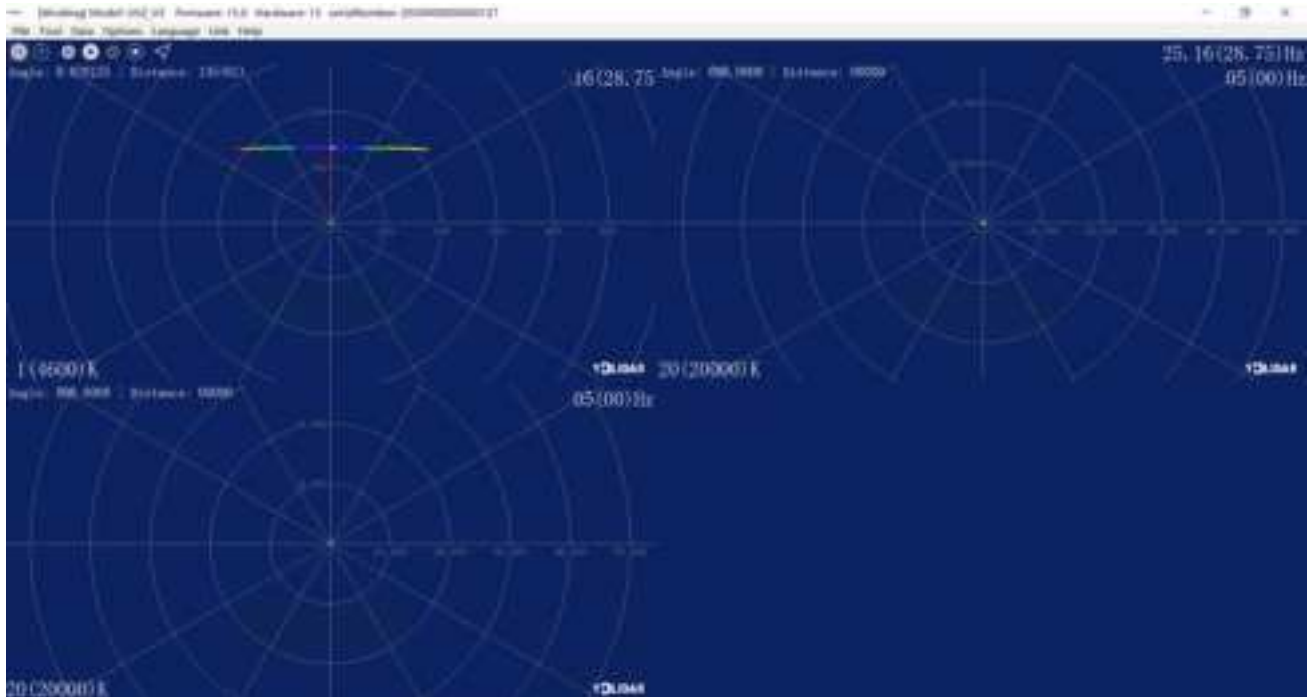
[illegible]
File Tool Data Options Language Link Help
Angle: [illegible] ; Distance: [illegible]
16(28.75
1(4600)K
YDLIDAR
Angle: 000.0000 ; Distance: 00000
25.16(28.75)Hz
05(00)Hz
20(20000)K
YDLIDAR
Angle: 000.0000 ; Distance: 00000
05(00)Hz
20(20000)K
YDLIDAR